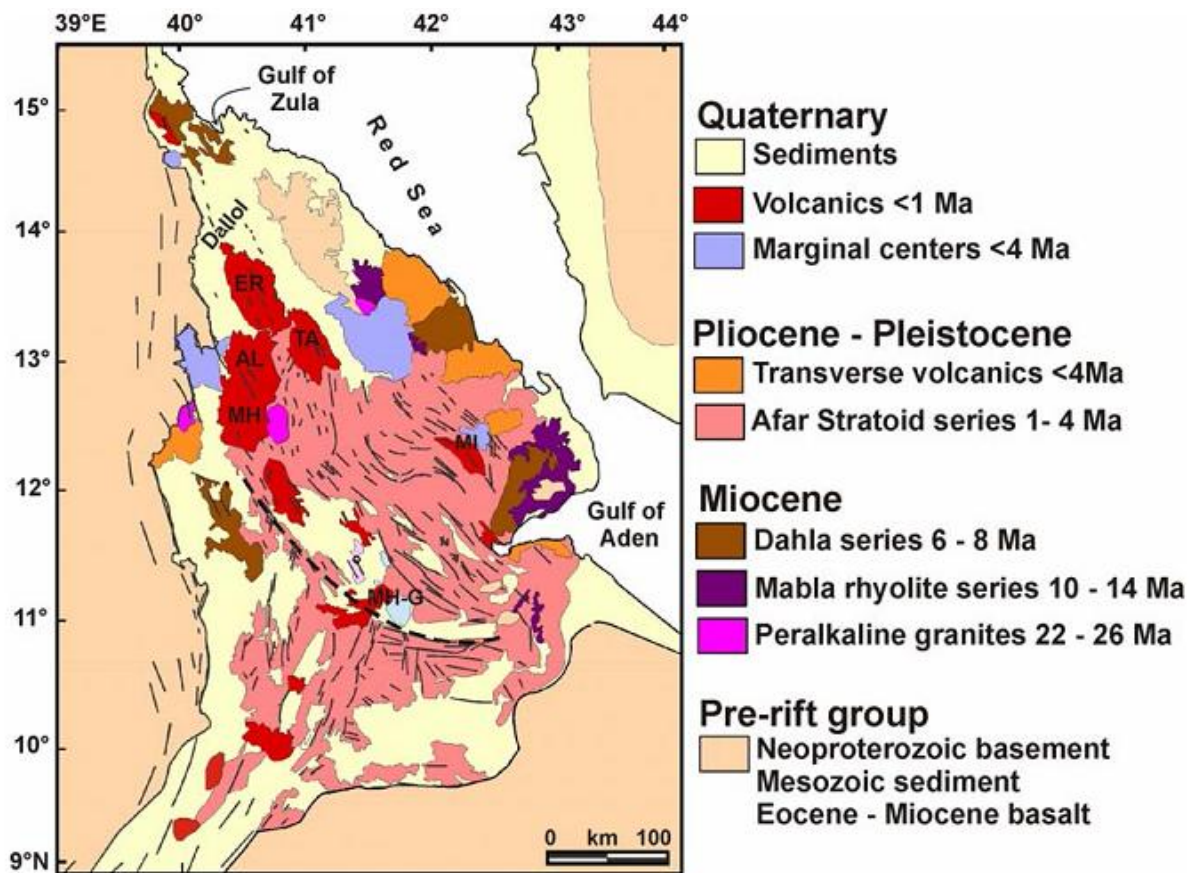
39°E 40° 41° 42° 43° 44°

15°
14°
13°
12°
11°
10°
9°N

Gulf of Zula

Red Sea

Dallol

ER
TA
AL
MH
MI
MH-G

Gulf of Aden

0 km 100

Quaternary
Sediments
Volcanics <1 Ma
Marginal centers <4 Ma

Pliocene - Pleistocene
Transverse volcanics <4Ma
Afar Stratoid series 1- 4 Ma

Miocene
Dahla series 6 - 8 Ma
Mabla rhyolite series 10 - 14 Ma
Peralkaline granites 22 - 26 Ma

Pre-rift group
Neoproterozoic basement
Mesozoic sediment
Eocene - Miocene basalt